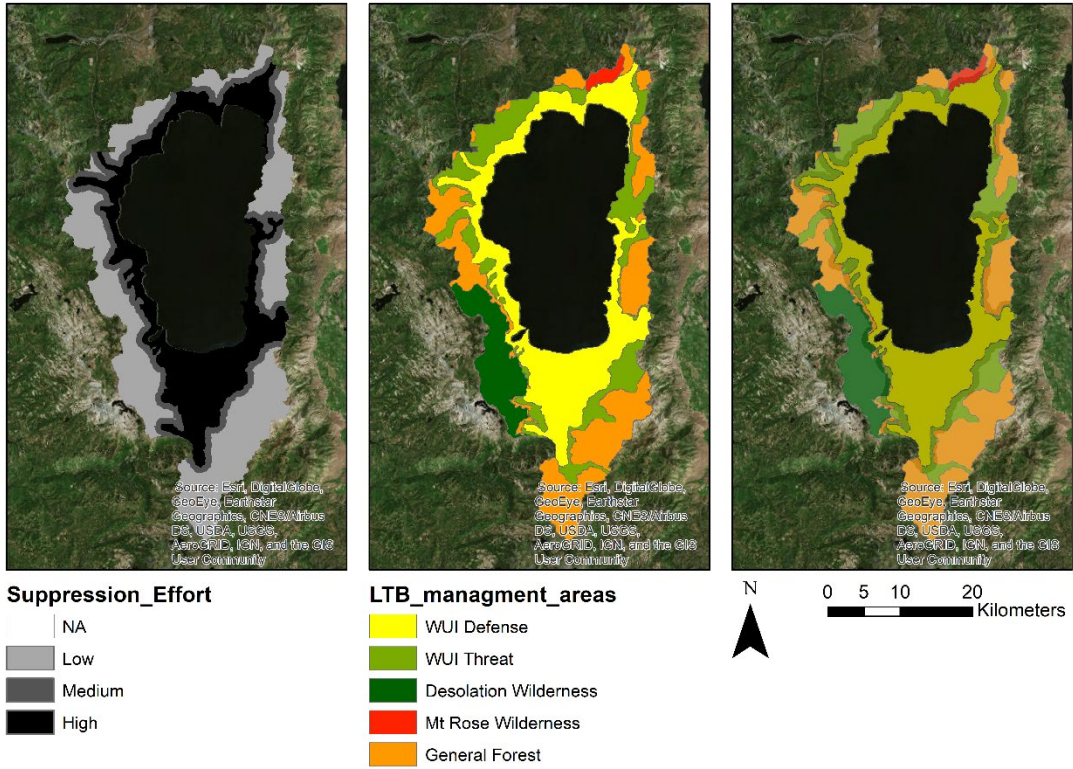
Source: Esri, DigitalGlobe, GeoEye, Earthstar Geographics, CNES/Airbus DS, USDA, USGS, AeroGRID, IGN, and the GIS User Community

Source: Esri, DigitalGlobe, GeoEye, Earthstar Geographics, CNES/Airbus DS, USDA, USGS, AeroGRID, IGN, and the GIS User Community

Source: Esri, DigitalGlobe, GeoEye, Earthstar Geographics, CNES/Airbus DS, USDA, USGS, AeroGRID, IGN, and the GIS User Community

Suppression_Effort
NA
Low
Medium
High

LTB_managment_areas
WUI Defense
WUI Threat
Desolation Wilderness
Mt Rose Wilderness
General Forest

N

0 5 10 20 Kilometers